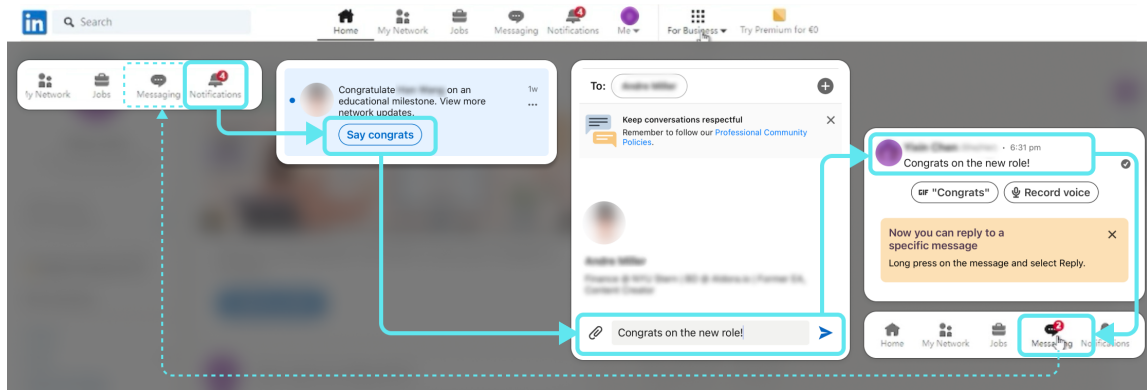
in Search

Home My Network Jobs Messaging 4 Notifications Me For Business Try Premium for €0

ly Network Jobs Messaging 4 Notifications

Congratulate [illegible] on an educational milestone. View more network updates.
1w
Say congrats

To: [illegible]

Keep conversations respectful
Remember to follow our Professional Community Policies.

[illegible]
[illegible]

Congrats on the new role!

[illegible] • 6:31 pm
Congrats on the new role!

GIF "Congrats" Record voice

Now you can reply to a specific message
Long press on the message and select Reply.

Home My Network Jobs 2 Messaging Notifications